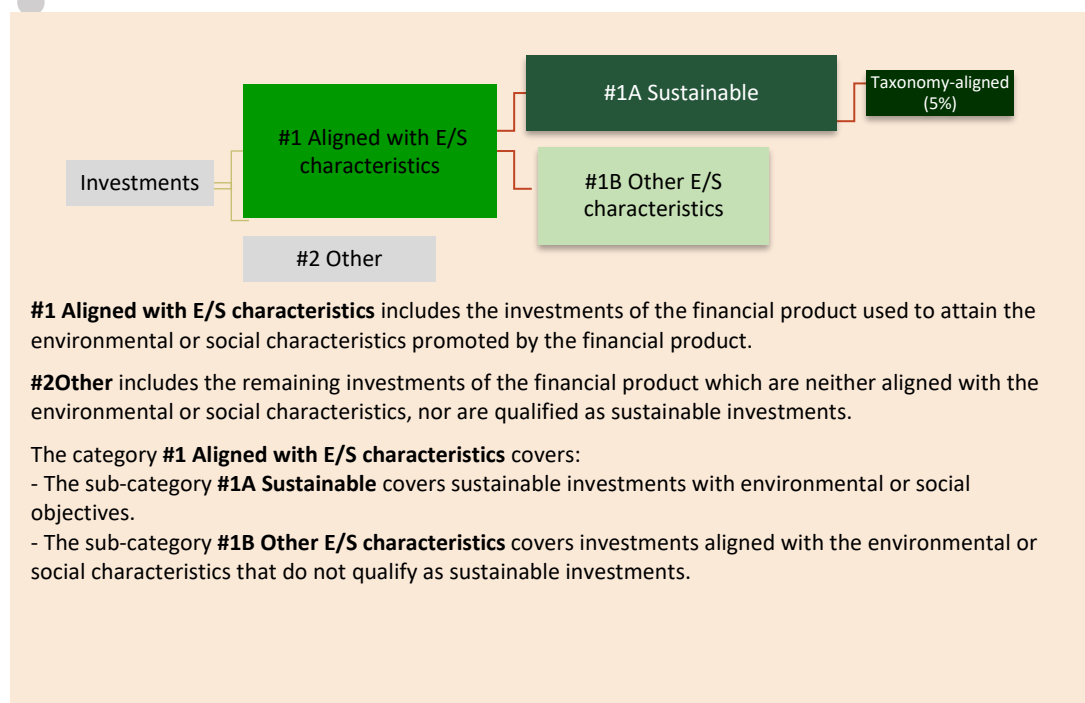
Investments

#1 Aligned with E/S characteristics

#2 Other

#1A Sustainable

#1B Other E/S characteristics

Taxonomy-aligned (5%)

**#1 Aligned with E/S characteristics** includes the investments of the financial product used to attain the environmental or social characteristics promoted by the financial product.

**#2Other** includes the remaining investments of the financial product which are neither aligned with the environmental or social characteristics, nor are qualified as sustainable investments.

The category **#1 Aligned with E/S characteristics** covers:
- The sub-category **#1A Sustainable** covers sustainable investments with environmental or social objectives.
- The sub-category **#1B Other E/S characteristics** covers investments aligned with the environmental or social characteristics that do not qualify as sustainable investments.